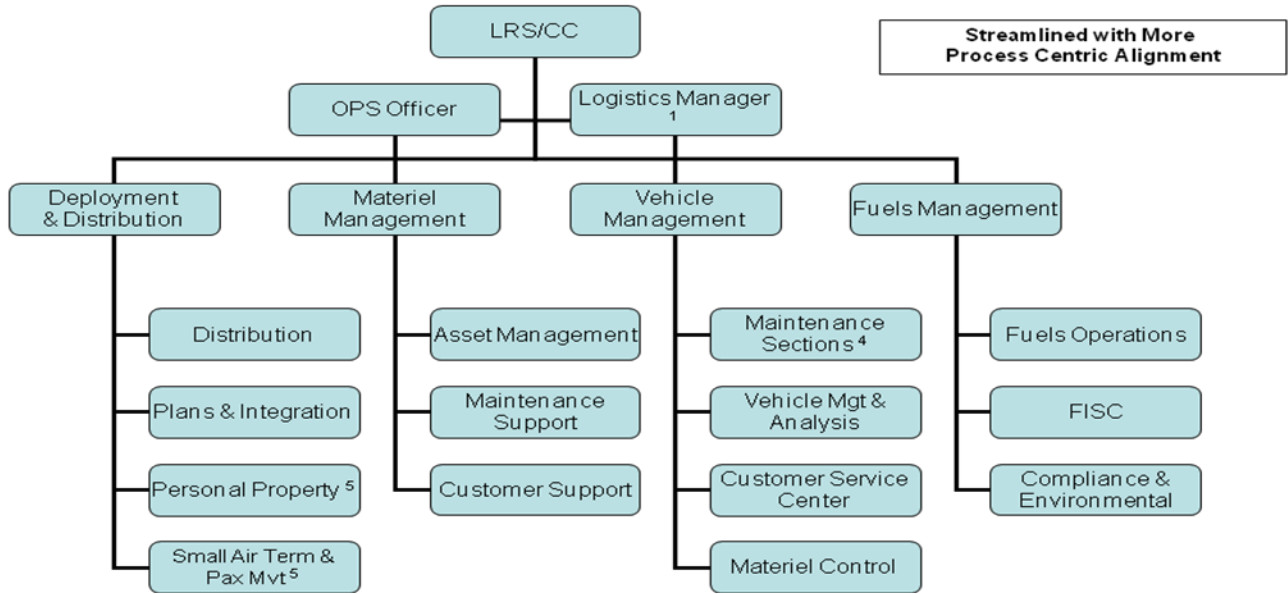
LRS/CC

Streamlined with More Process Centric Alignment

OPS Officer

Logistics Manager $^1$

Deployment & Distribution

Distribution

Plans & Integration

Personal Property $^5$

Small Air Term & Pax Mvt $^5$

Materiel Management

Asset Management

Maintenance Support

Customer Support

Vehicle Management

Maintenance Sections $^4$

Vehicle Mgt & Analysis

Customer Service Center

Materiel Control

Fuels Management

Fuels Operations

FISC

Compliance & Environmental